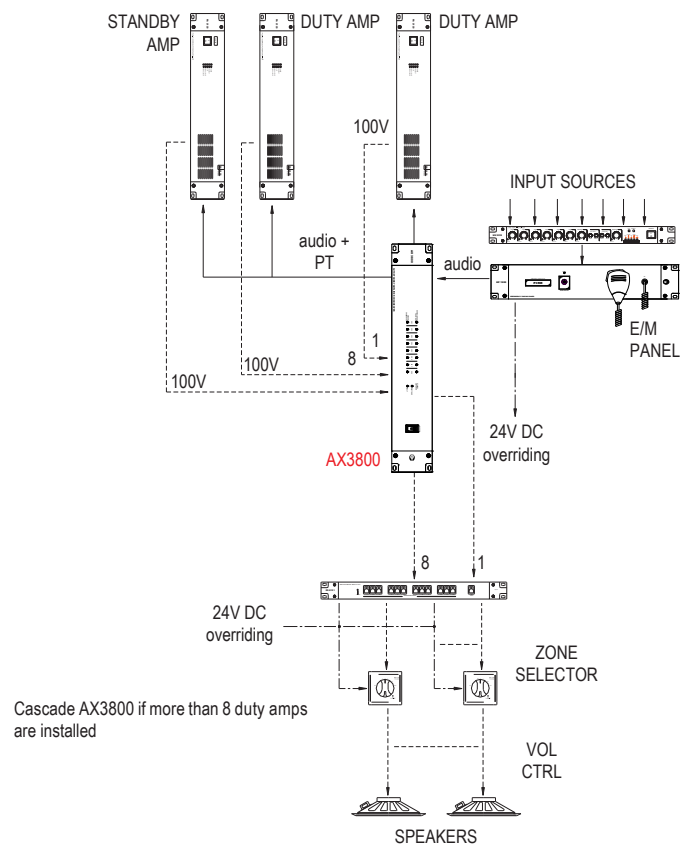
STANDBY AMP

DUTY AMP

DUTY AMP

100V

INPUT SOURCES

audio + PT

audio

1

8

E/M PANEL

100V

100V

24V DC overriding

AX3800

8

1

24V DC overriding

ZONE SELECTOR

Cascade AX3800 if more than 8 duty amps are installed

VOL CTRL

SPEAKERS